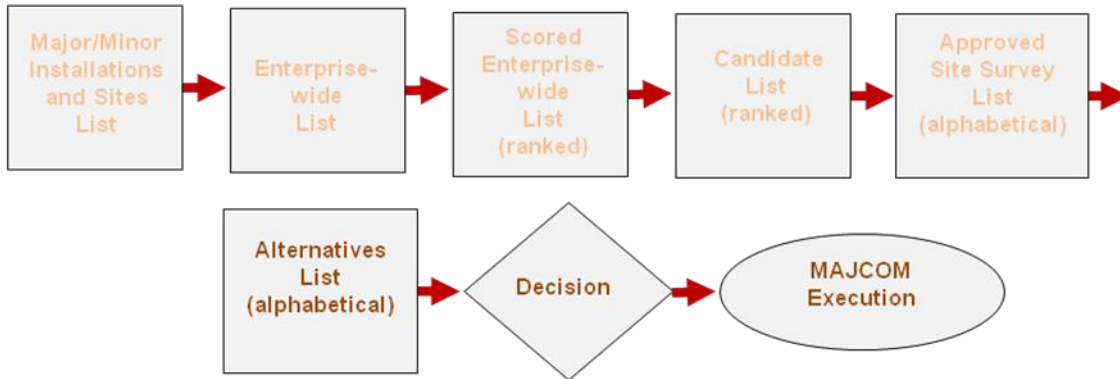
Major/Minor Installations and Sites List

Enterprise-wide List

Scored Enterprise-wide List (ranked)

Candidate List (ranked)

Approved Site Survey List (alphabetical)

Alternatives List (alphabetical)

Decision

MAJCOM Execution